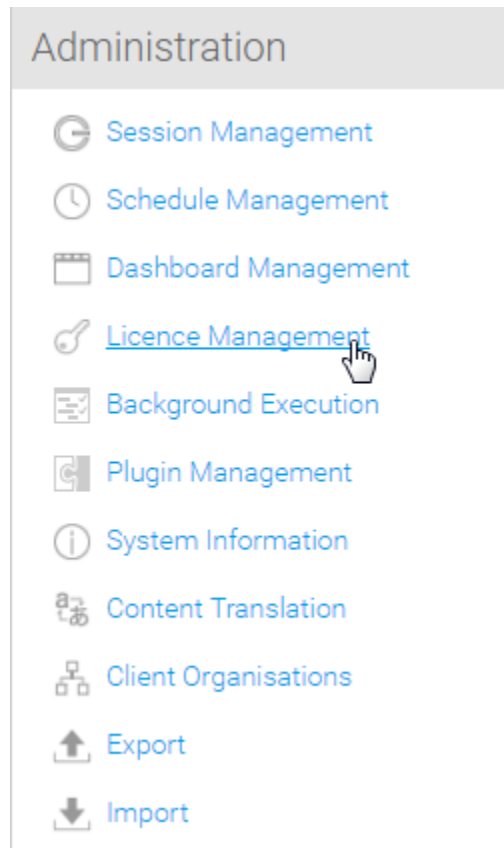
Administration

Session Management

Schedule Management

Dashboard Management

Licence Management

Background Execution

Plugin Management

System Information

Content Translation

Client Organisations

Export

Import